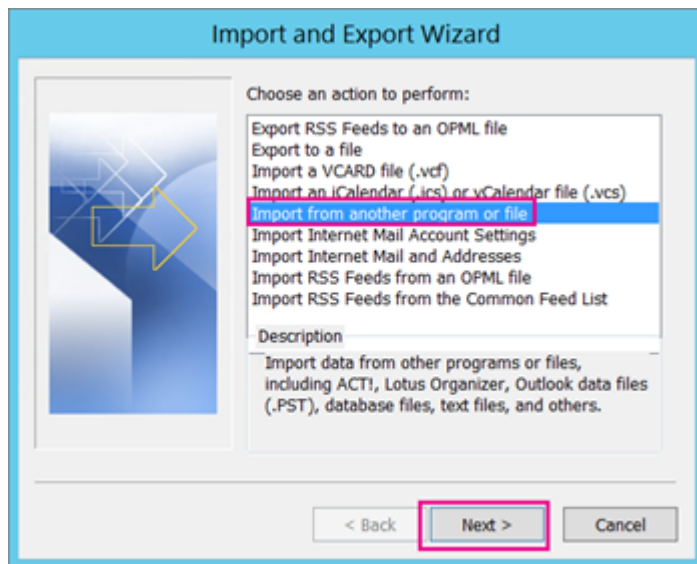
Import and Export Wizard

Choose an action to perform:

Export RSS Feeds to an OPML file
Export to a file
Import a VCARD file (.vcf)
Import an iCalendar (.ics) or vCalendar file (.vcs)
Import from another program or file
Import Internet Mail Account Settings
Import Internet Mail and Addresses
Import RSS Feeds from an OPML file
Import RSS Feeds from the Common Feed List

Description

Import data from other programs or files, including ACT!, Lotus Organizer, Outlook data files (.PST), database files, text files, and others.

< Back
Next >
Cancel